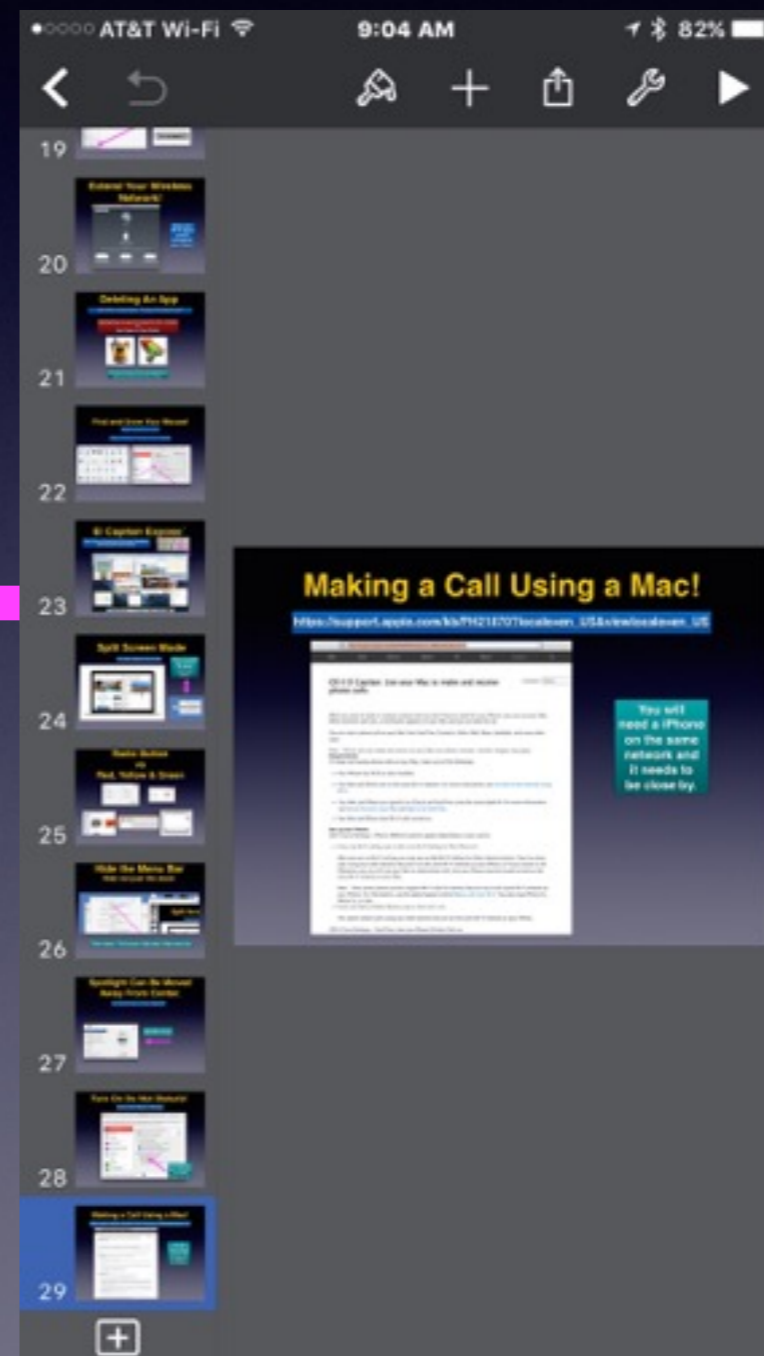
AT&T Wi-Fi 9:04 AM 82%

19

20 Extend Your Wireless Network!

21 Deleting An App

22 Find and Zoom Your Mouse!

23 El Capitan Expose'

24 Split Screen Mode

25 Radio Button vs Red, Yellow & Green

26 Hide the Menu Bar

27 Spotlight Can Be Moved Away From Center

28 Turn On Do Not Disturb!

29 Making a Call Using a Mac!

Making a Call Using a Mac!

https://support.apple.com/kb/PH21870?locale=en_US&viewlocale=en_US

OS X El Capitan: Use your Mac to make and receive phone calls

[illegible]

You will need a iPhone on the same network and it needs to be close by.